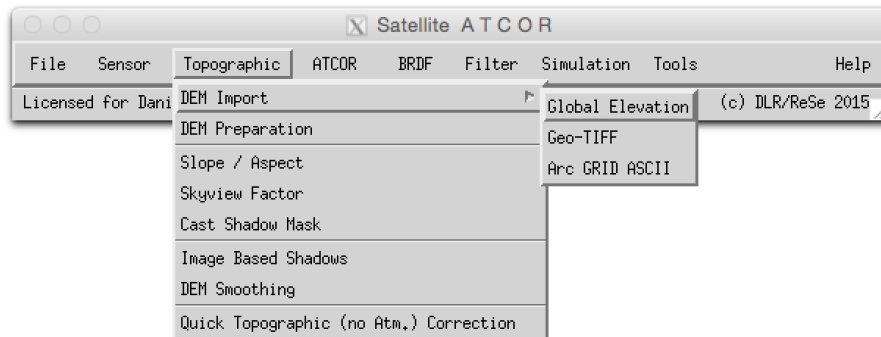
Satellite A T C O R

File Sensor Topographic ATCOR BRDF Filter Simulation Tools Help

Licensed for Dani

(c) DLR/ReSe 2015

DEM Import

DEM Preparation

Slope / Aspect

Skyview Factor

Cast Shadow Mask

Image Based Shadows

DEM Smoothing

Quick Topographic (no Atm.) Correction

Global Elevation

Geo-TIFF

Arc GRID ASCII